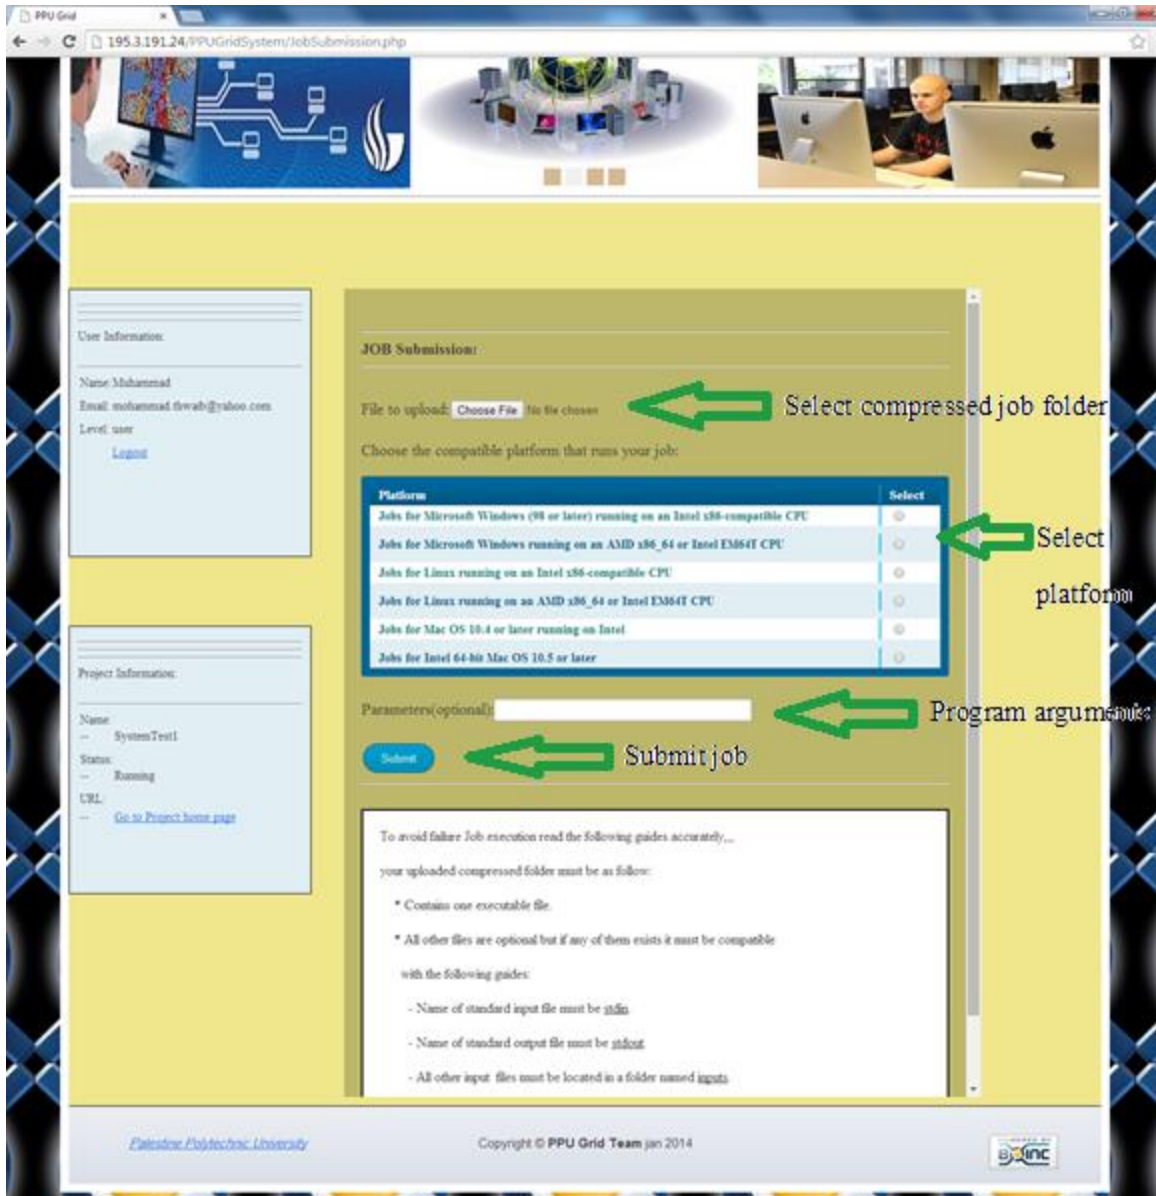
PPU Grid

195.3.191.24/PPUGridSystem/JobSubmission.php

User Information:

Name: Muhammad

Email: mohammad.thwab@yahoo.com

Level: user

Logout

Project Information:

Name:

— SystemTest1

Status:

— Running

URL:

— Go to Project home page

JOB Submission:

File to upload: Choose File No file chosen

Select compressed job folder

Choose the compatible platform that runs your job:

| Platform | Select |
|---|---|
| Jobs for Microsoft Windows (98 or later) running on an Intel x86-compatible CPU | |
| Jobs for Microsoft Windows running on an AMD x86_64 or Intel EM64T CPU | |
| Jobs for Linux running on an Intel x86-compatible CPU | |
| Jobs for Linux running on an AMD x86_64 or Intel EM64T CPU | |
| Jobs for Mac OS 10.4 or later running on Intel | |
| Jobs for Intel 64-bit Mac OS 10.5 or later | |

Select platform

Parameters(optional):

Program arguments

Submit

Submit job

To avoid failure Job execution read the following guides accurately,...

your uploaded compressed folder must be as follow:

* Contains one executable file.

* All other files are optional but if any of them exists it must be compatible with the following guides:

- Name of standard input file must be stdin

- Name of standard output file must be stdout

- All other input files must be located in a folder named inputs

Palestine Polytechnic University

Copyright © PPU Grid Team jan 2014

BOINC